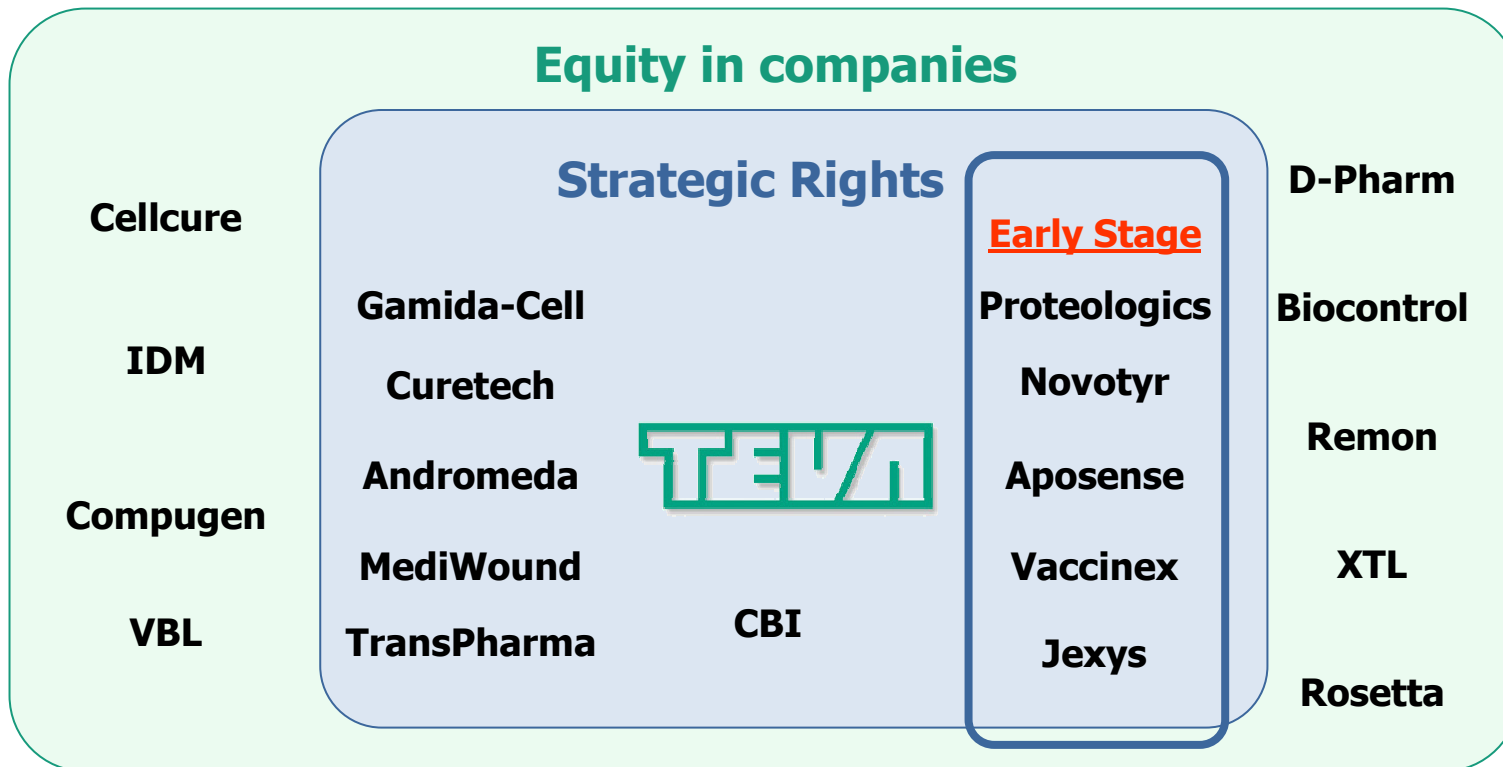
Equity in companies

Cellcure

IDM

Compugen

VBL

Strategic Rights

Gamida-Cell

Curetech

Andromeda

MediWound

TransPharma

TEVA

CBI

Early Stage

Proteologics

Novotyr

Aposense

Vaccinex

Jexys

D-Pharm

Biocontrol

Remon

XTL

Rosetta